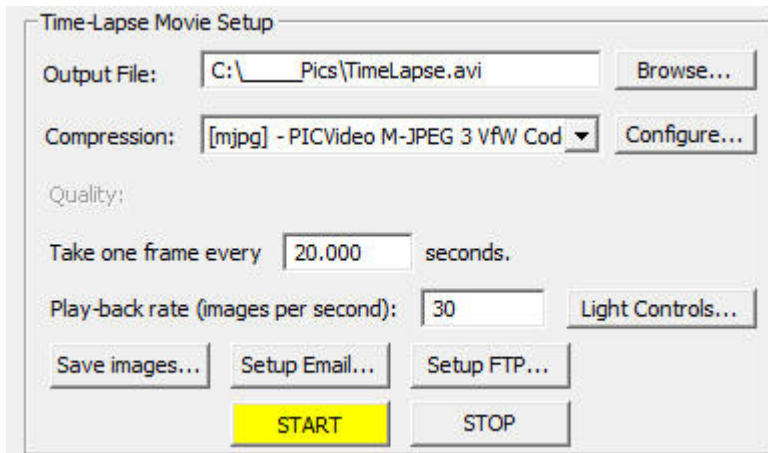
Time-Lapse Movie Setup

Output File: C:\_____Pics\TimeLapse.avi Browse...

Compression: [mjpg] - PICVideo M-JPEG 3 VfW Cod Configure...

Quality:

Take one frame every 20.000 seconds.

Play-back rate (images per second): 30 Light Controls...

Save images... Setup Email... Setup FTP...

START STOP